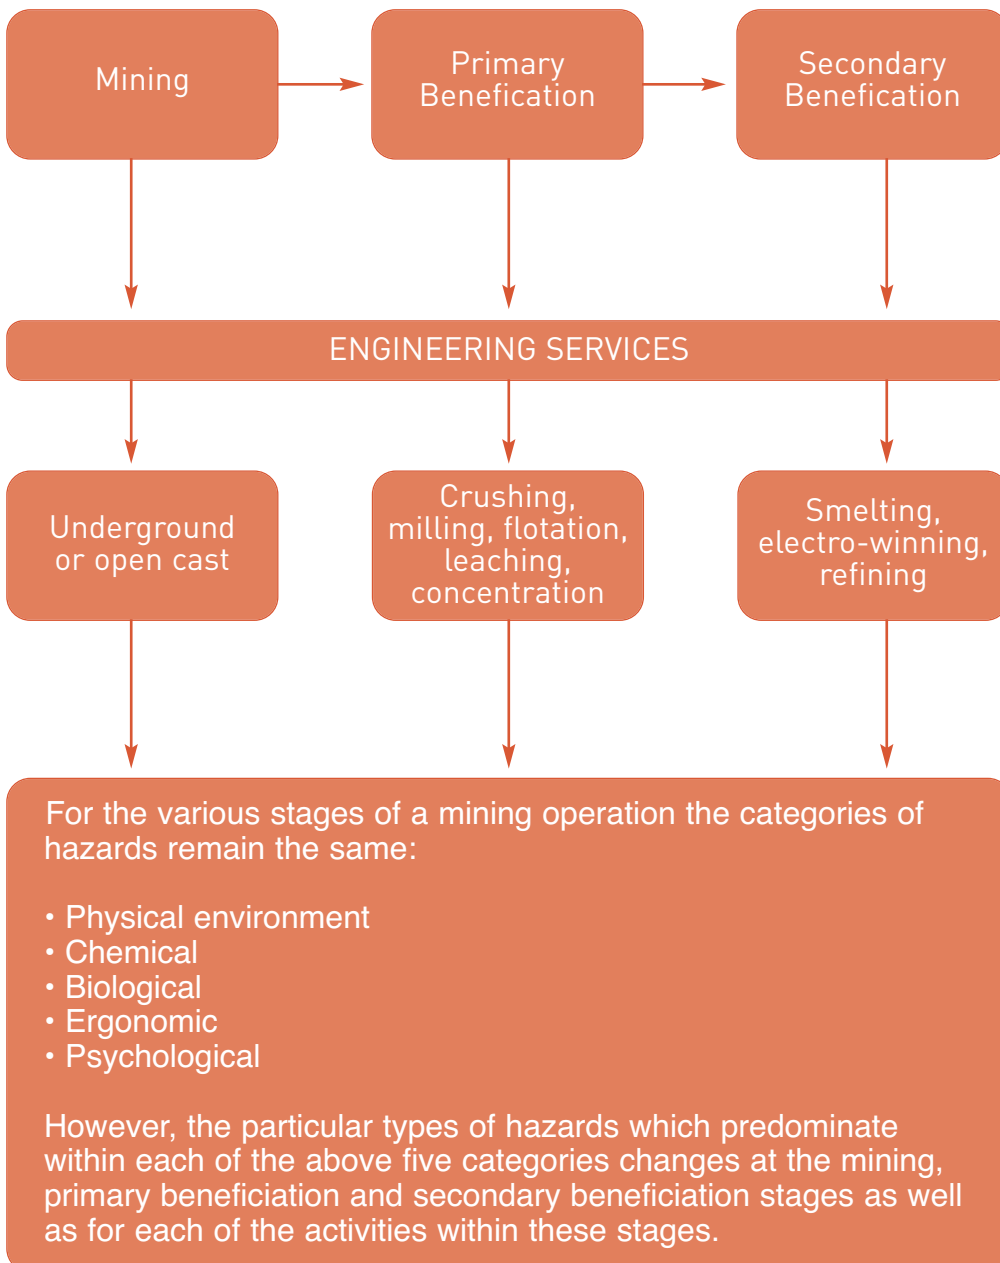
Mining

Primary Benefication

Secondary Benefication

ENGINEERING SERVICES

Underground or open cast

Crushing, milling, flotation, leaching, concentration

Smelting, electro-winning, refining

For the various stages of a mining operation the categories of hazards remain the same:

• Physical environment
• Chemical
• Biological
• Ergonomic
• Psychological

However, the particular types of hazards which predominate within each of the above five categories changes at the mining, primary beneficiation and secondary beneficiation stages as well as for each of the activities within these stages.